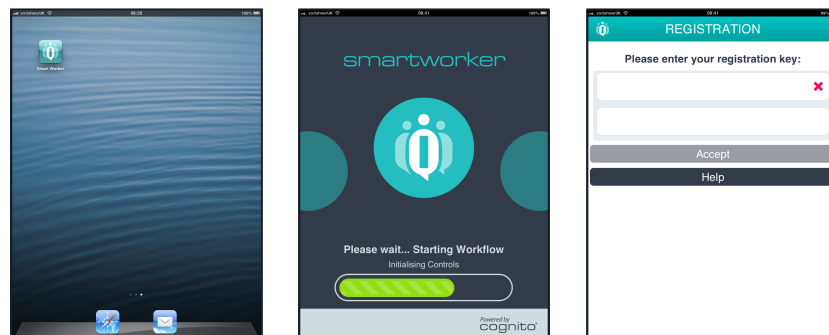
vodafone UK 08:28 100%

Smart Worker

vodafone UK 08:41 100%

smartworker

Please wait... Starting Workflow

Initialising Controls

Powered by
cognito

vodafone UK 08:41

REGISTRATION

Please enter your registration key:

Accept

Help